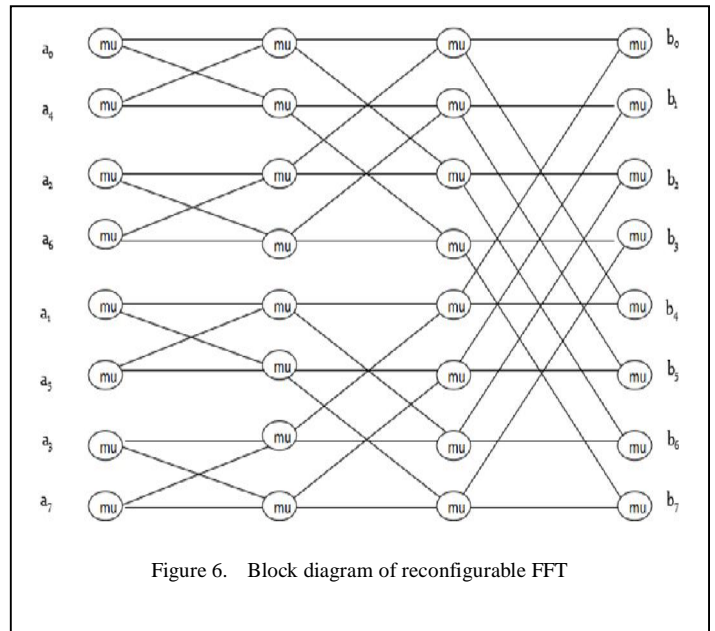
$a_0$ mu mu mu mu $b_0$

$a_4$ mu mu mu mu $b_1$

$a_2$ mu mu mu mu $b_2$

$a_6$ mu mu mu mu $b_3$

$a_1$ mu mu mu mu $b_4$

$a_5$ mu mu mu mu $b_5$

$a_3$ mu mu mu mu $b_6$

$a_7$ mu mu mu mu $b_7$

Figure 6. Block diagram of reconfigurable FFT